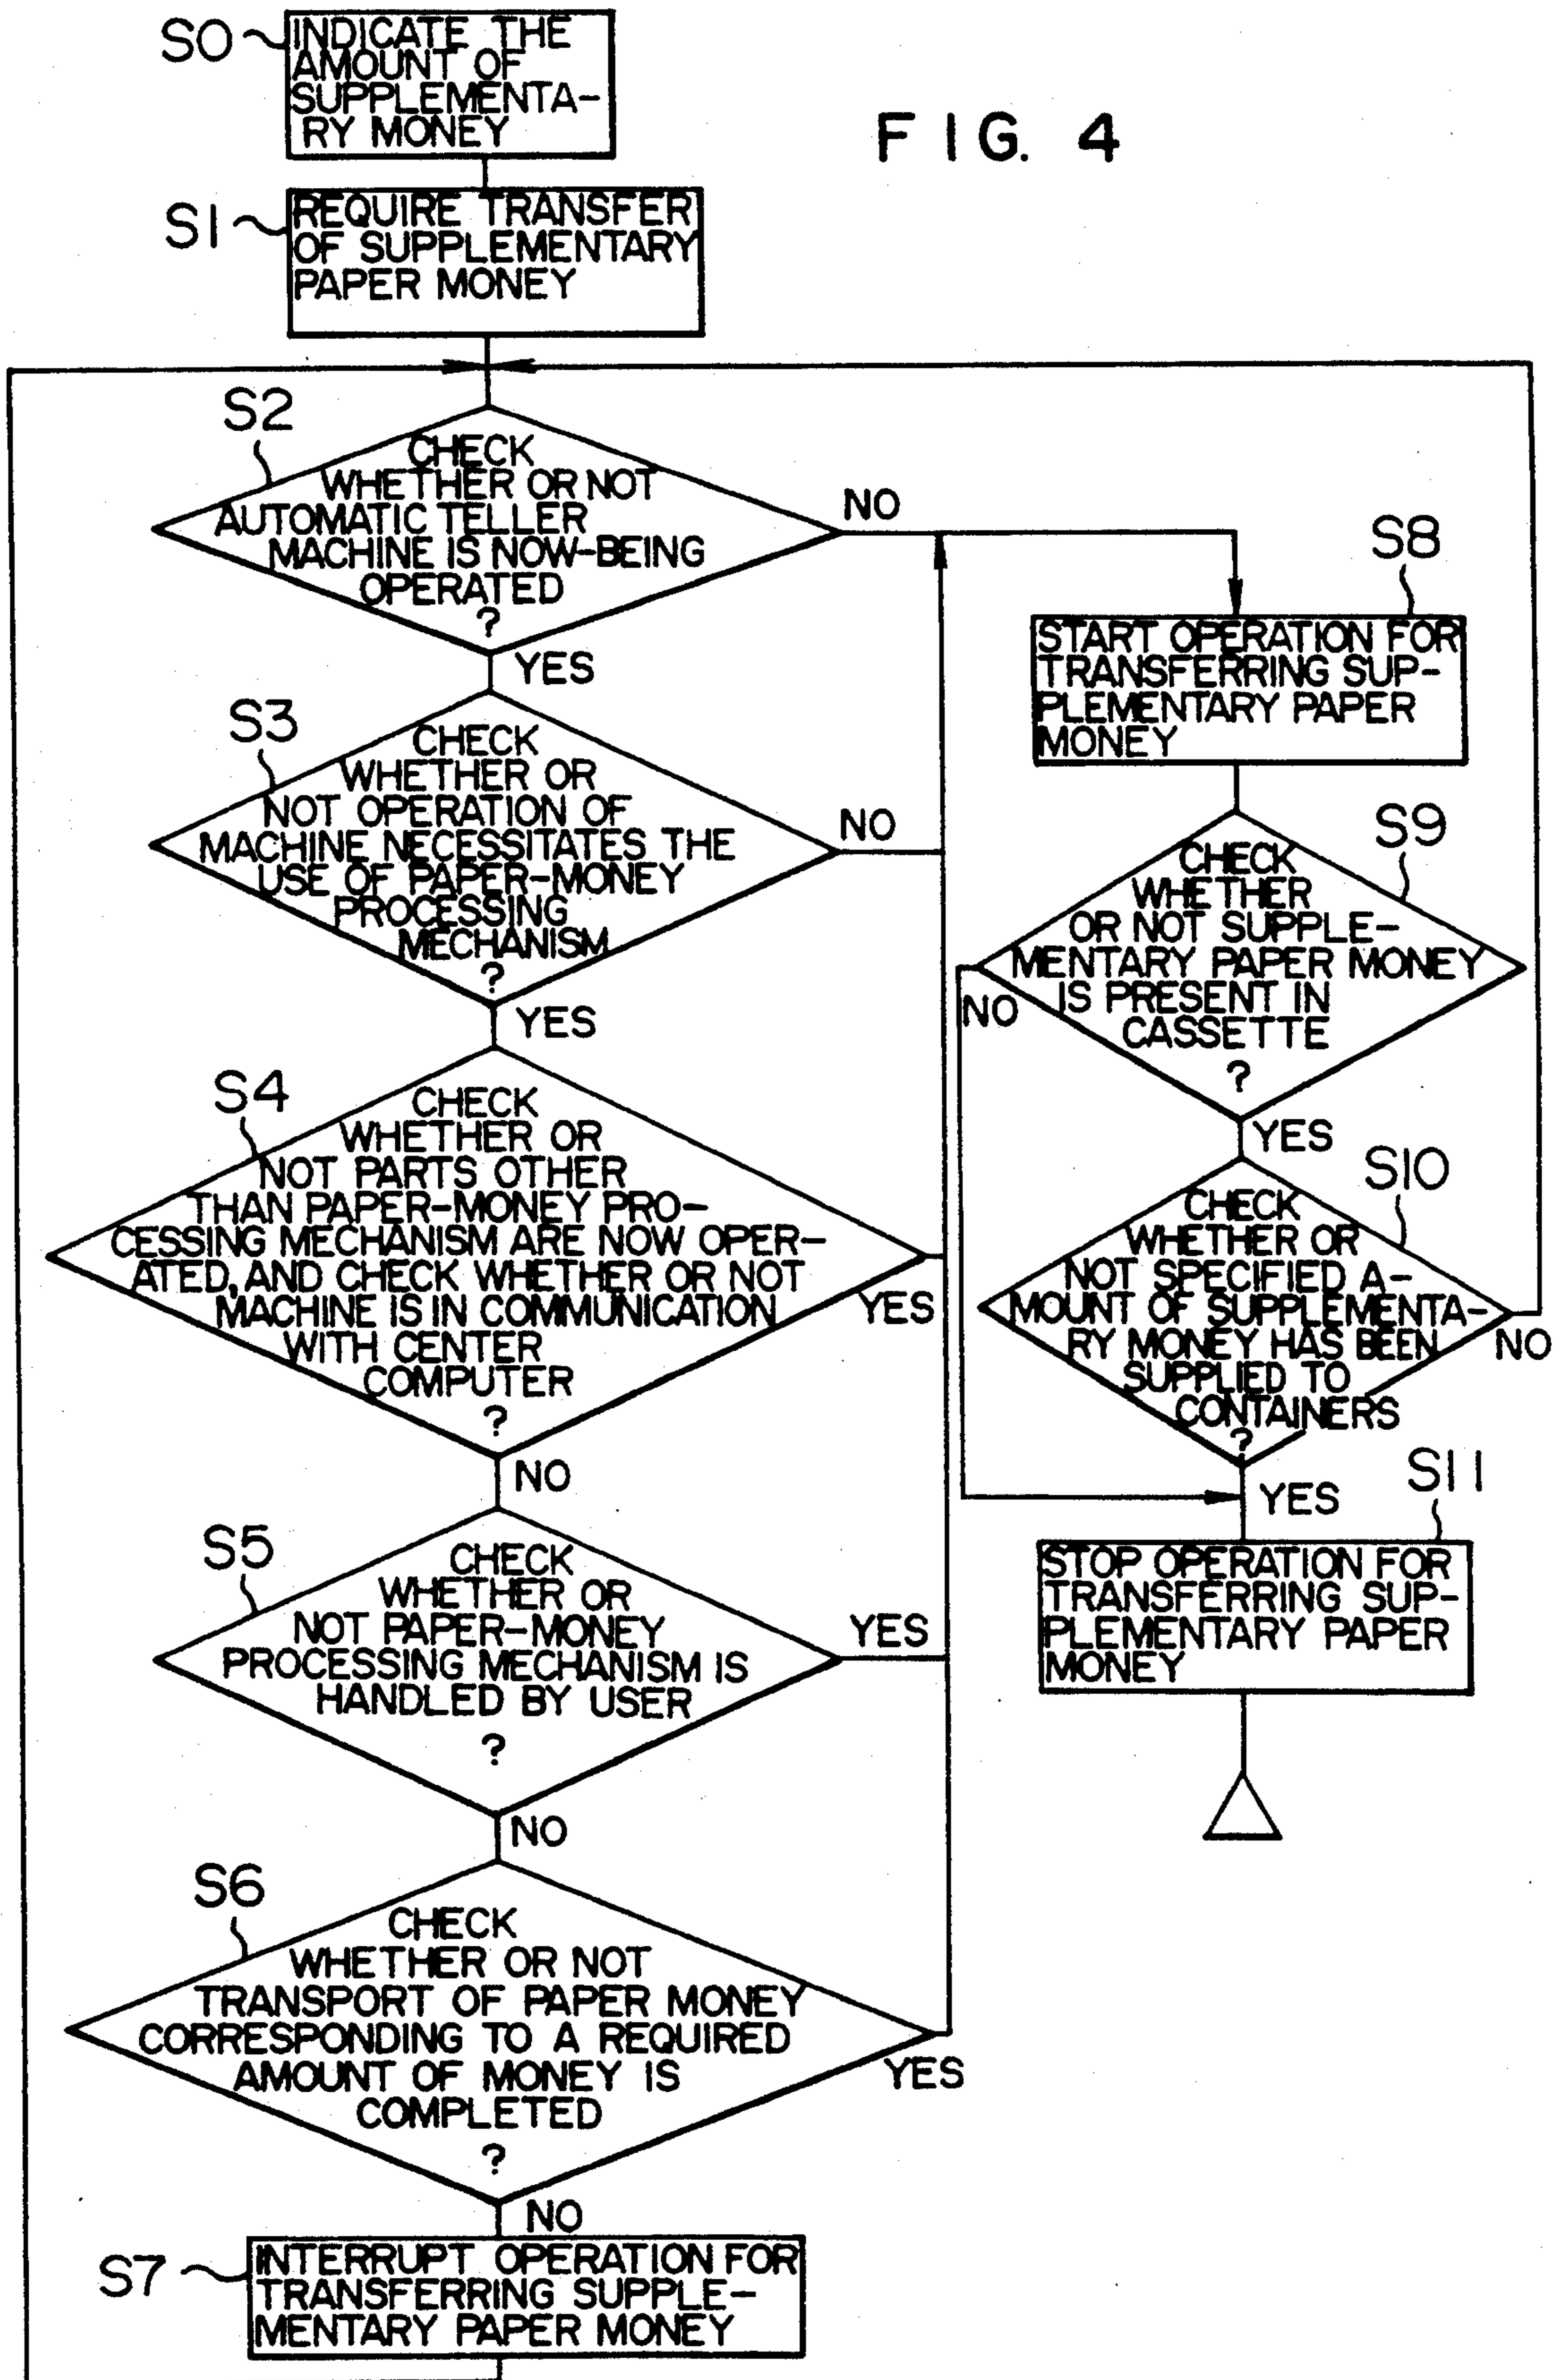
S0 INDICATE THE AMOUNT OF SUPPLEMENTARY MONEY

F I G. 4

S1 REQUIRE TRANSFER OF SUPPLEMENTARY PAPER MONEY

S2 CHECK WHETHER OR NOT AUTOMATIC TELLER MACHINE IS NOW-BEING OPERATED ?

NO

YES

S8 START OPERATION FOR TRANSFERRING SUPPLEMENTARY PAPER MONEY

S3 CHECK WHETHER OR NOT OPERATION OF MACHINE NECESSITATES THE USE OF PAPER-MONEY PROCESSING MECHANISM ?

NO

YES

S9 CHECK WHETHER OR NOT SUPPLEMENTARY PAPER MONEY IS PRESENT IN CASSETTE ?

NO

YES

S4 CHECK WHETHER OR NOT PARTS OTHER THAN PAPER-MONEY PROCESSING MECHANISM ARE NOW OPERATED, AND CHECK WHETHER OR NOT MACHINE IS IN COMMUNICATION WITH CENTER COMPUTER ?

YES

NO

S10 CHECK WHETHER OR NOT SPECIFIED AMOUNT OF SUPPLEMENTARY MONEY HAS BEEN SUPPLIED TO CONTAINERS ?

NO

YES

S11 STOP OPERATION FOR TRANSFERRING SUPPLEMENTARY PAPER MONEY

S5 CHECK WHETHER OR NOT PAPER-MONEY PROCESSING MECHANISM IS HANDLED BY USER ?

YES

NO

S6 CHECK WHETHER OR NOT TRANSPORT OF PAPER MONEY CORRESPONDING TO A REQUIRED AMOUNT OF MONEY IS COMPLETED ?

YES

NO

S7 INTERRUPT OPERATION FOR TRANSFERRING SUPPLEMENTARY PAPER MONEY